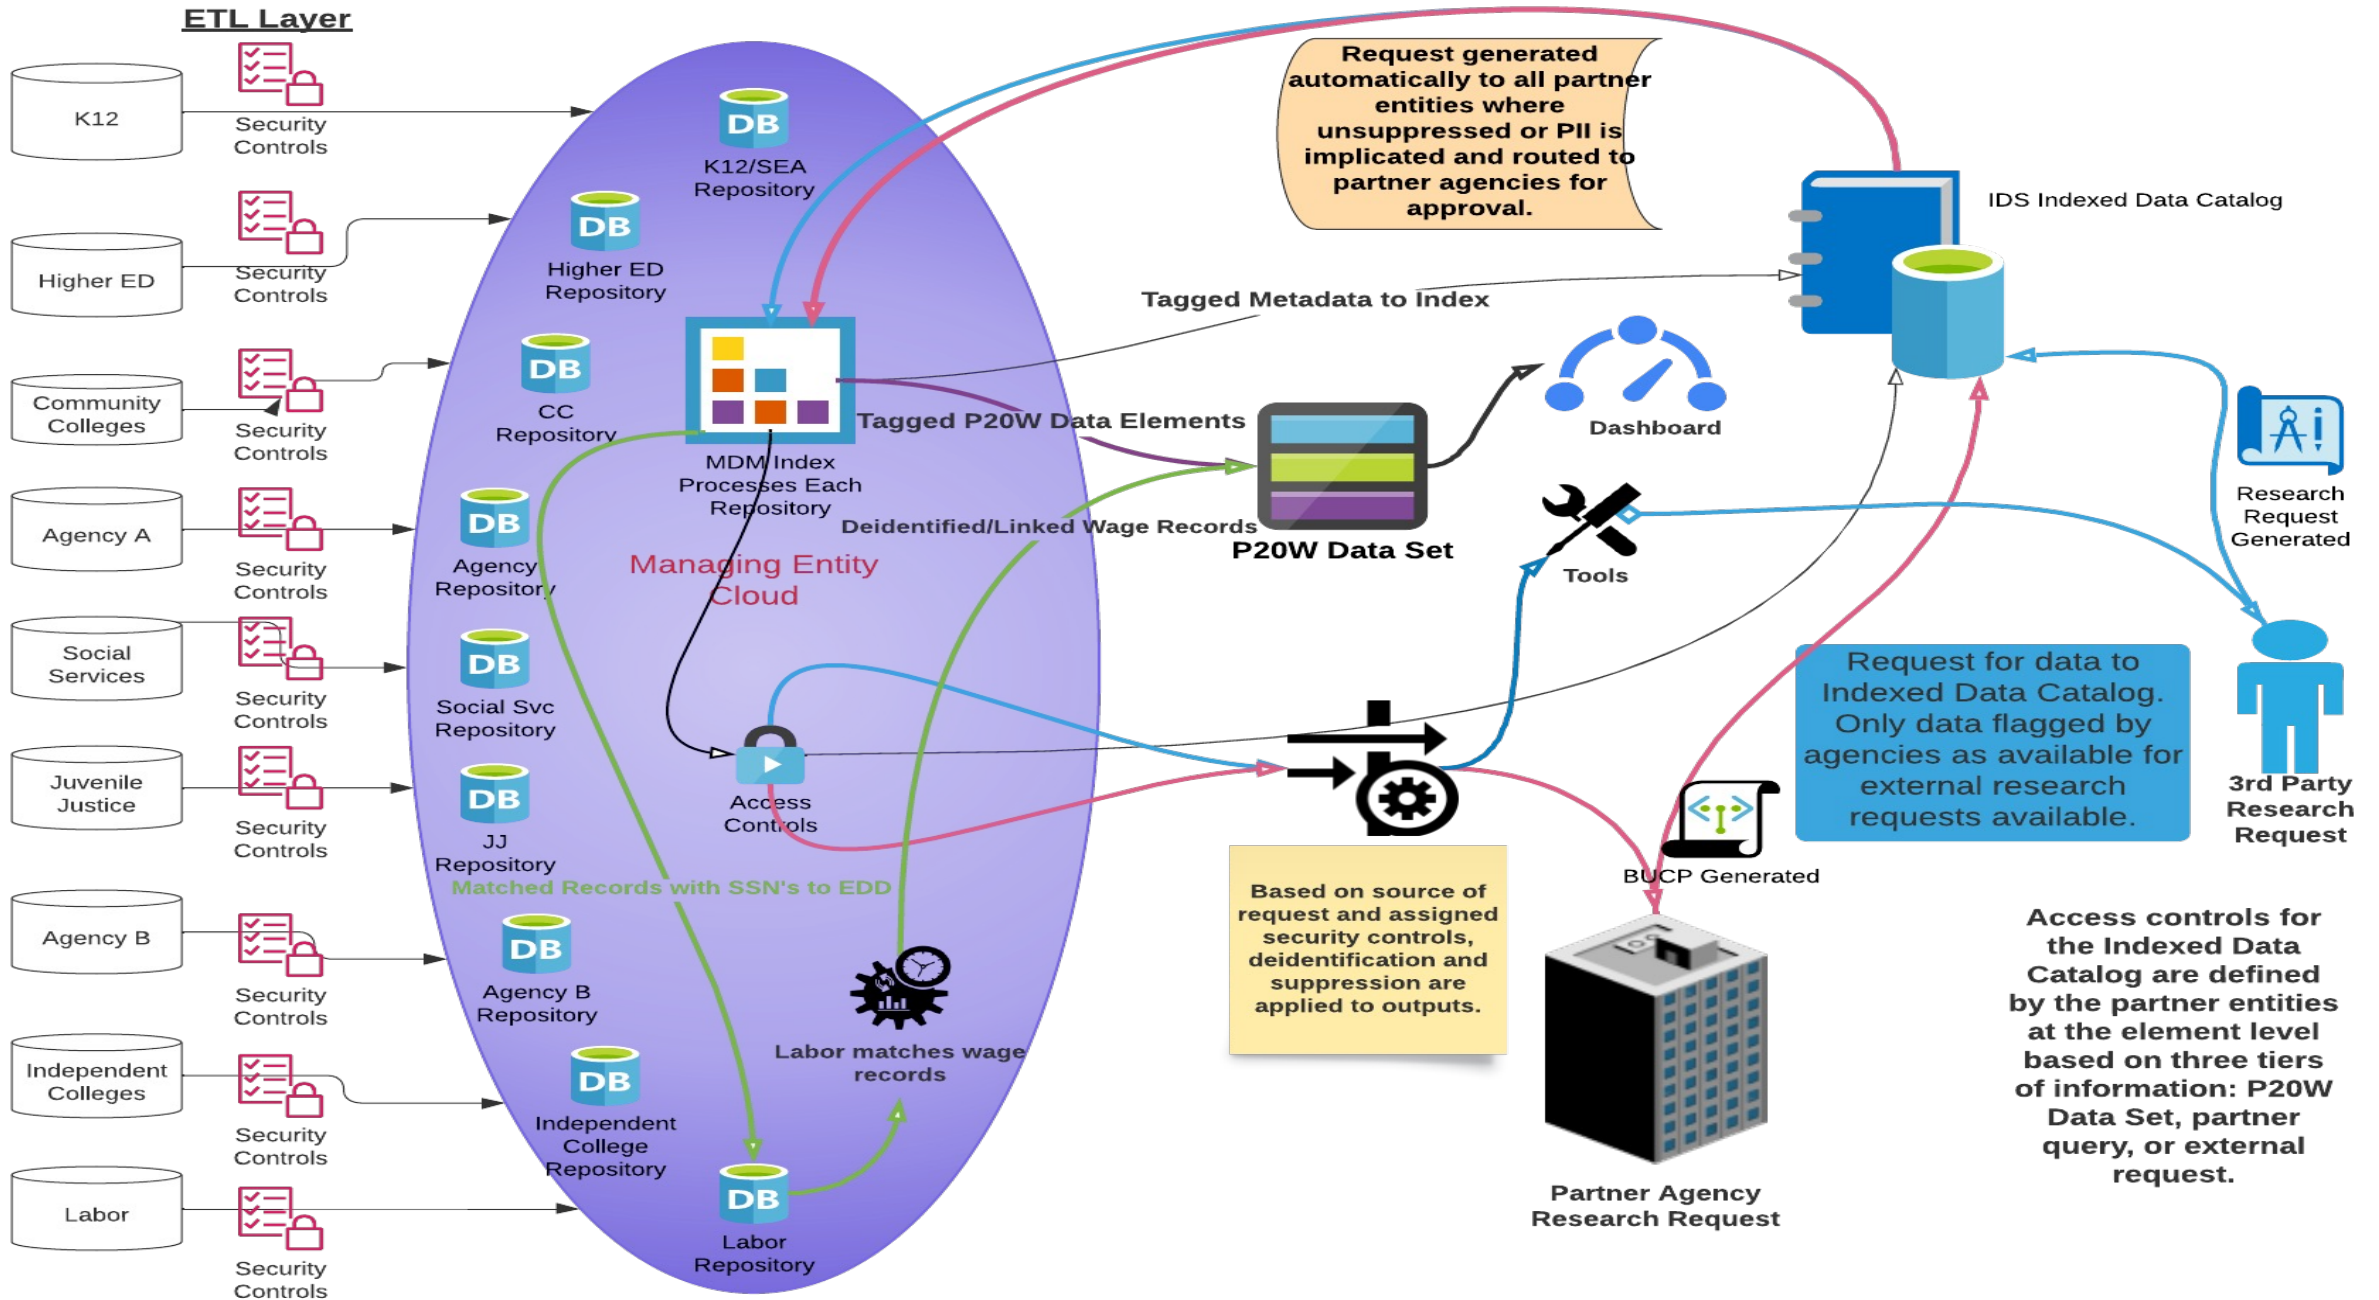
ETL Layer

K12
Security Controls
Higher ED
Security Controls
Community Colleges
Security Controls
Agency A
Security Controls
Social Services
Security Controls
Juvenile Justice
Security Controls
Agency B
Security Controls
Independent Colleges
Security Controls
Labor
Security Controls

DB
K12/SEA Repository
DB
Higher ED Repository
DB
CC Repository
DB
Agency Repository
DB
Social Svc Repository
DB
JJ Repository
Matched Records with SSN's to EDD
DB
Agency B Repository
DB
Independent College Repository
DB
Labor Repository

MDM Index Processes Each Repository
Managing Entity Cloud
Access Controls
Labor matches wage records

Request generated automatically to all partner entities where unsuppressed or PII is implicated and routed to partner agencies for approval.

IDS Indexed Data Catalog
Tagged Metadata to Index
Tagged P20W Data Elements
Deidentified/Linked Wage Records
P20W Data Set
Dashboard
Tools
Research Request Generated
Request for data to Indexed Data Catalog. Only data flagged by agencies as available for external research requests available.
3rd Party Research Request
BUCP Generated

Based on source of request and assigned security controls, deidentification and suppression are applied to outputs.

Partner Agency Research Request

Access controls for the Indexed Data Catalog are defined by the partner entities at the element level based on three tiers of information: P20W Data Set, partner query, or external request.